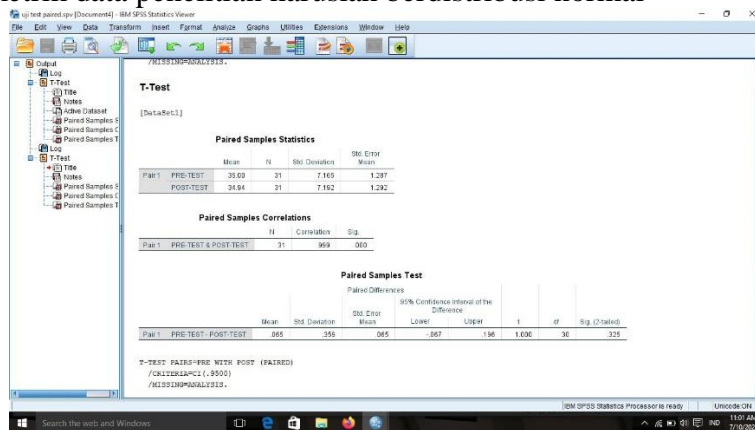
uji test paired.spv [Document4] - IBM SPSS Statistics Viewer

File Edit View Data Transform Insert Format Analyze Graphs Utilities Extensions Window Help

Output
Log
T-Test
Title
Notes
Active Dataset
Paired Samples S
Paired Samples C
Paired Samples T
Log
T-Test
Title
Notes
Paired Samples S
Paired Samples C
Paired Samples T

/MISSING=ANALYSIS.

T-Test

[DataSet1]

Paired Samples Statistics

| | | Mean | N | Std. Deviation | Std. Error Mean |
|---|---|---|---|---|---|
| Pair 1 | PRE-TEST | 35.00 | 31 | 7.165 | 1.287 |
| | POST-TEST | 34.94 | 31 | 7.162 | 1.292 |

Paired Samples Correlations

| | | N | Correlation | Sig. |
|---|---|---|---|---|
| Pair 1 | PRE-TEST & POST-TEST | 31 | .969 | .000 |

Paired Samples Test

| | | Paired Differences | | | | | t | df | Sig. (2-tailed) |
|---|---|---|---|---|---|---|---|---|---|
| | | Mean | Std. Deviation | Std. Error Mean | 95% Confidence Interval of the Difference Lower | Upper | | | |
| Pair 1 | PRE-TEST - POST-TEST | .065 | .359 | .065 | -.067 | .196 | 1.000 | 30 | .325 |

T-TEST PAIRS=PRE WITH POST (PAIRED)
/CRITERIA=CI(.9500)
/MISSING=ANALYSIS.

IBM SPSS Statistics Processor is ready | Unicode:ON

Search the web and Windows

IND 11:01 AM 7/10/20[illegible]